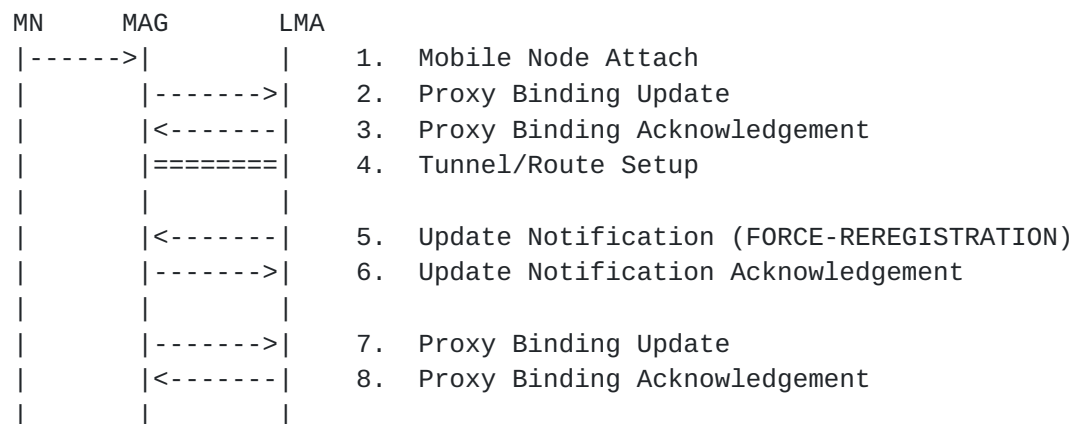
MN MAG LMA

1. Mobile Node Attach

2. Proxy Binding Update

3. Proxy Binding Acknowledgement

4. Tunnel/Route Setup

5. Update Notification (FORCE-REREGISTRATION)

6. Update Notification Acknowledgement

7. Proxy Binding Update

8. Proxy Binding Acknowledgement